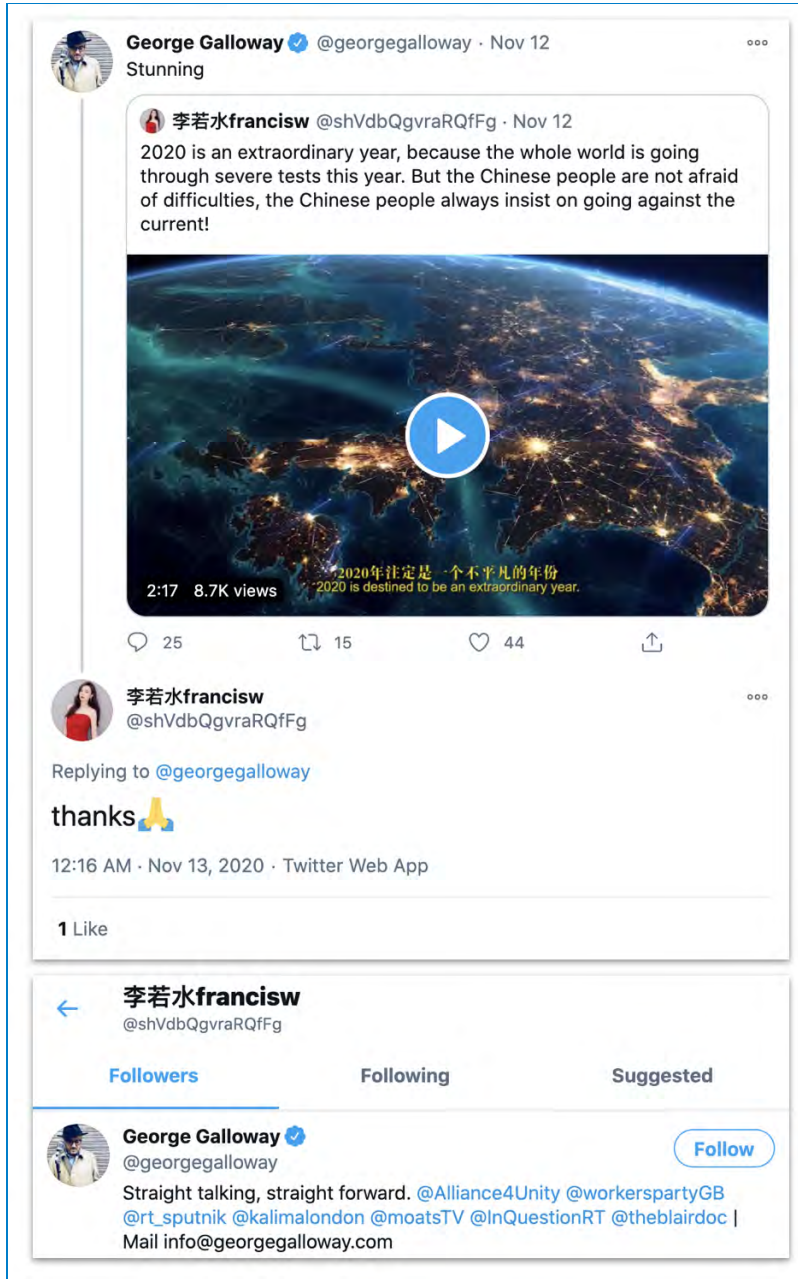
George Galloway @georgegalloway · Nov 12
Stunning

李若水francisw @shVdbQgvraRQfFg · Nov 12
2020 is an extraordinary year, because the whole world is going through severe tests this year. But the Chinese people are not afraid of difficulties, the Chinese people always insist on going against the current!

2020年注定是一个不平凡的年份
2020 is destined to be an extraordinary year.

2:17 8.7K views

25 15 44

李若水francisw
@shVdbQgvraRQfFg

Replying to @georgegalloway

thanks🙏

12:16 AM · Nov 13, 2020 · Twitter Web App

1 Like

李若水francisw
@shVdbQgvraRQfFg

Followers Following Suggested

George Galloway
@georgegalloway
Follow

Straight talking, straight forward. @Alliance4Unity @workerspartyGB @rt_sputnik @kalimalondon @moatsTV @InQuestionRT @theblairdoc | Mail info@georgegalloway.com